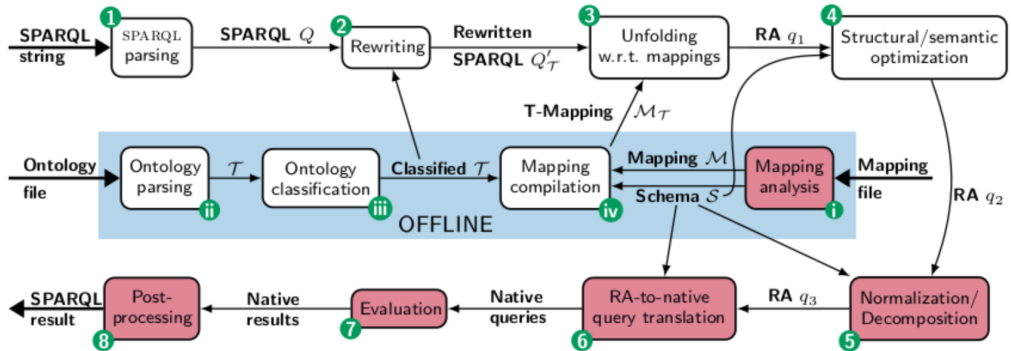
SPARQL string

1 SPARQL parsing

SPARQL $Q$

2 Rewriting

Rewritten SPARQL $Q'_{\mathcal{T}}$

3 Unfolding w.r.t. mappings

RA $q_1$

4 Structural/semantic optimization

T-Mapping $\mathcal{M}_{\mathcal{T}}$

Ontology file

Ontology parsing ii

$\mathcal{T}$

Ontology classification iii

Classified $\mathcal{T}$

Mapping compilation iv

Mapping $\mathcal{M}$

Schema $\mathcal{S}$

Mapping analysis i

Mapping file

RA $q_2$

OFFLINE

SPARQL result

8 Post-processing

Native results

7 Evaluation

Native queries

6 RA-to-native query translation

RA $q_3$

5 Normalization/ Decomposition